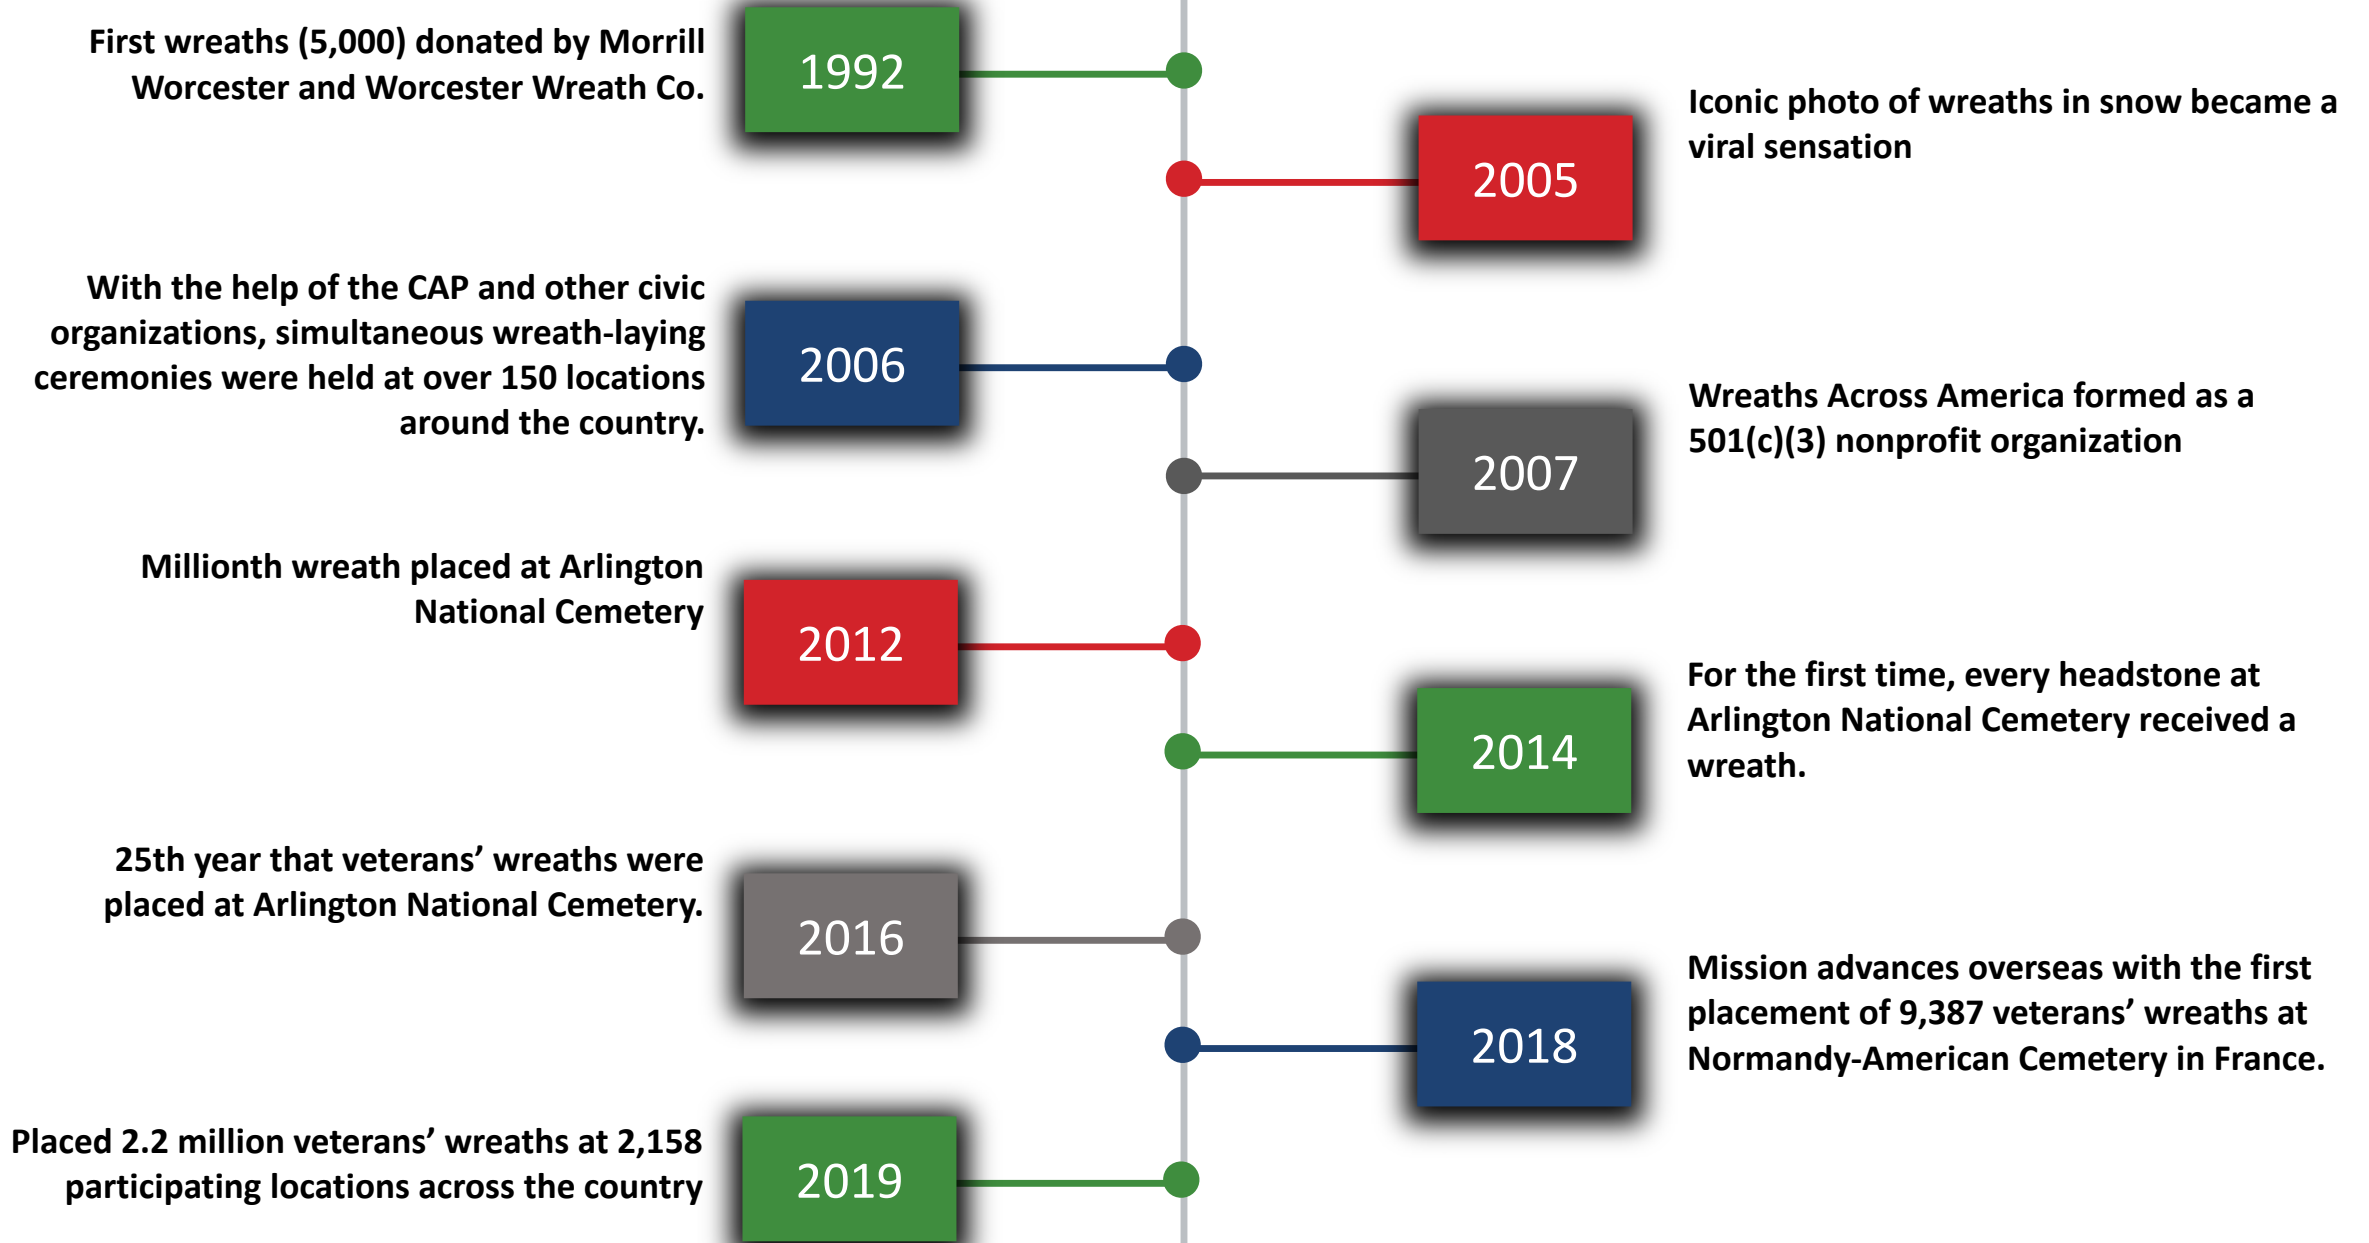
First wreaths (5,000) donated by Morrill Worcester and Worcester Wreath Co.

1992

2005

Iconic photo of wreaths in snow became a viral sensation

With the help of the CAP and other civic organizations, simultaneous wreath-laying ceremonies were held at over 150 locations around the country.

2006

2007

Wreaths Across America formed as a 501(c)(3) nonprofit organization

Millionth wreath placed at Arlington National Cemetery

2012

2014

For the first time, every headstone at Arlington National Cemetery received a wreath.

25th year that veterans' wreaths were placed at Arlington National Cemetery.

2016

2018

Mission advances overseas with the first placement of 9,387 veterans' wreaths at Normandy-American Cemetery in France.

Placed 2.2 million veterans' wreaths at 2,158 participating locations across the country

2019